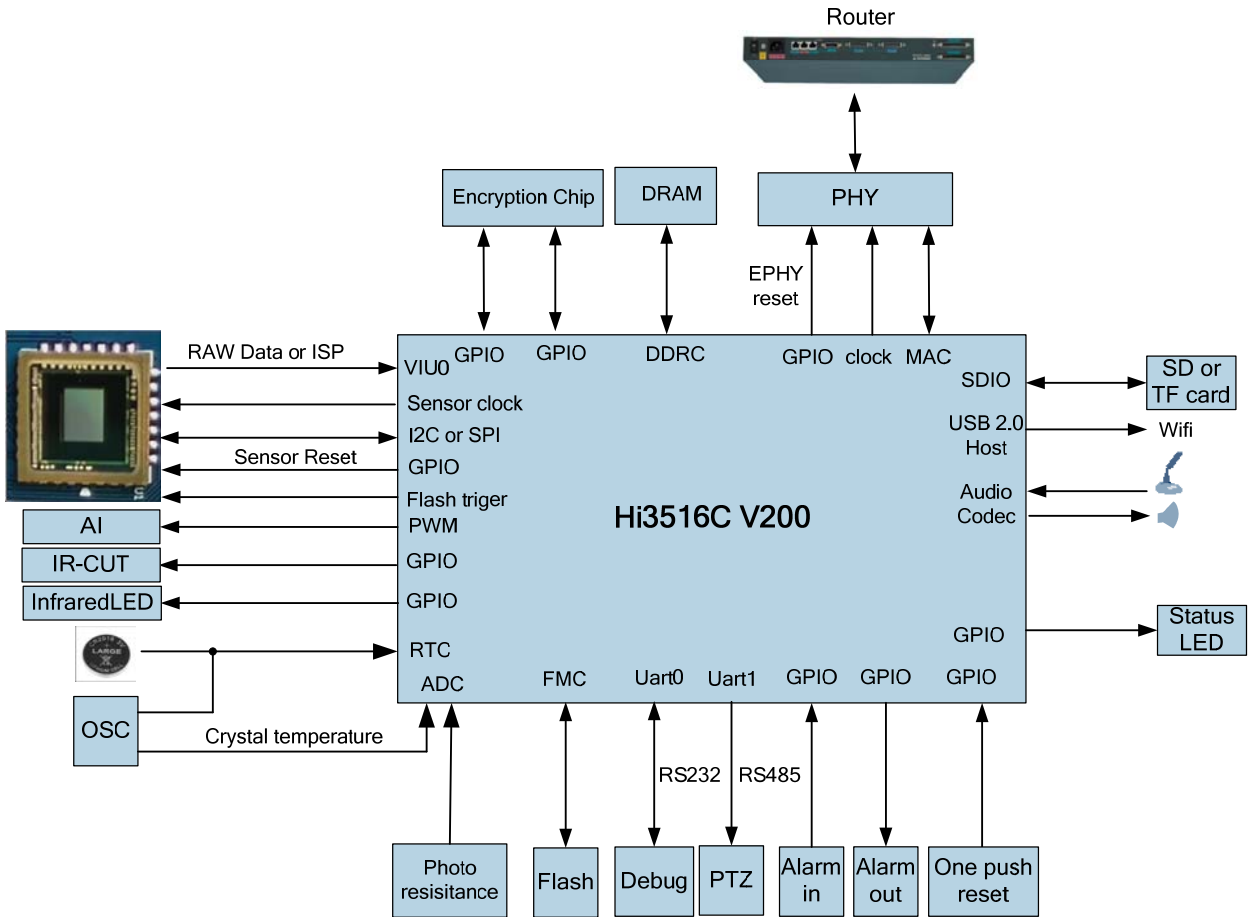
Router

Encryption Chip

DRAM

PHY

EPHY reset

GPIO GPIO DDRC GPIO clock MAC

RAW Data or ISP

VIU0

Sensor clock

I2C or SPI

Sensor Reset

GPIO

Flash triger

AI

PWM

IR-CUT

GPIO

InfraredLED

GPIO

LARGE

RTC

ADC

OSC

Crystal temperature

Hi3516C V200

SDIO

SD or TF card

USB 2.0 Host

Wifi

Audio Codec

GPIO

Status LED

FMC Uart0 Uart1 GPIO GPIO GPIO

RS232 RS485

Photo resisitance

Flash

Debug

PTZ

Alarm in

Alarm out

One push reset